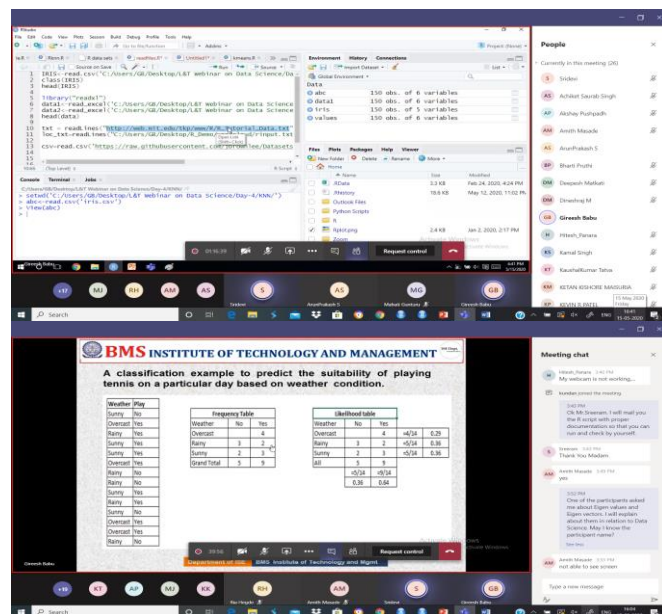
RStudio
File Edit Code View Plots Session Build Debug Profile Tools Help

1 IRIS<-read.csv("C:/Users/GB/Desktop/L&T Webinar on Data Science/Da
2 class(IRIS)
3 head(IRIS)
4
5 library("readxl")
6 data1<-read_excel("C:/Users/GB/Desktop/L&T Webinar on Data Science
7 data2<-read_excel("C:/Users/GB/Desktop/L&T Webinar on Data Science
8 head(data2)
9
10 txt = readLines("http://web.mit.edu/tkp/www/R/R_Tutorial_Data.txt
11 loc_txt=readLines("C:/Users/GB/Desktop/L&T_Demo/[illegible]/input.txt
12
13 csv=read.csv("https://raw.githubusercontent.com/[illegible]/Datasets

Console Terminal Jobs
> setwd("C:/Users/GB/Desktop/L&T Webinar on Data Science/Day-4/KNN/")
> abc<-read.csv("iris.csv")
> View(abc)
>

Environment History Connections
Global Environment
Data
abc 150 obs. of 6 variables
data1 150 obs. of 6 variables
iris 150 obs. of 5 variables
values 150 obs. of 6 variables

Files Plots Packages Help Viewer
New Folder Delete Rename More
Home
Name Size Modified
.RData 3.3 KB Feb 24, 2020, 4:24 PM
.Rhistory 18.6 KB May 12, 2020, 11:02 PM
Outlook Files
Python Scripts
R
Rplot.png 2.4 KB Jan 2, 2020, 2:17 PM
Zoom

Request control

People
Currently in this meeting (26)
Sridevi
Achileet Saurab Singh
Akshay Pushpadh
Amith Mayade
ArunPrakash S
Bharti Pruthi
Deepesh Malkati
Dinashraj M
Gireesh Babu
Hitesh_Panara
Kamal Singh
KaushalKumar Tatva
KETAN KISHORE MASURIA
KEVIN S PATEL

Sridevi ArunPrakash S Mahak Goshray Gireesh Babu

BMS INSTITUTE OF TECHNOLOGY AND MANAGEMENT

A classification example to predict the suitability of playing tennis on a particular day based on weather condition.

| Weather | Play |
|---|---|
| Sunny | No |
| Overcast | Yes |
| Rainy | Yes |
| Sunny | Yes |
| Sunny | Yes |
| Overcast | Yes |
| Rainy | No |
| Rainy | No |
| Sunny | Yes |
| Rainy | Yes |
| Sunny | No |
| Overcast | Yes |
| Overcast | Yes |
| Rainy | No |

Frequency Table

| Weather | No | Yes |
|---|---|---|
| Overcast | | 4 |
| Rainy | 3 | 2 |
| Sunny | 2 | 3 |
| Grand Total | 5 | 9 |

Likelihood table

| Weather | No | Yes | | |
|---|---|---|---|---|
| Overcast | | 4 | =4/14 | 0.29 |
| Rainy | 3 | 2 | =5/14 | 0.36 |
| Sunny | 2 | 3 | =5/14 | 0.36 |
| All | 5 | 9 | | |
| | =5/14 | =9/14 | | |
| | 0.36 | 0.64 | | |

Department of ISE BMS Institute of Technology and Mgmt
Gireesh Babu
Request control

Meeting chat
Hitesh_Panara
My webcam is not working....
Sreeram
Ok Mr Sreeram. I will mail you the R script with proper documentation so that you can run and check by yourself.
Sreeram
Thank You Madam
Amith Mayade
yes
One of the participants asked me about Eigen values and Eigen vectors. I will explain about them in relation to Data Science. May I know the participant name?
Amith Mayade
not able to see screen
Type a new message

Search